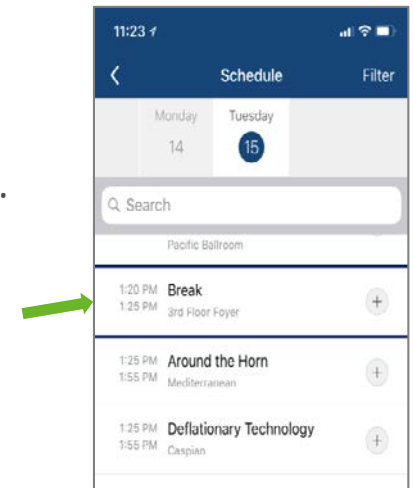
11:23

Schedule

Filter

Monday
14

Tuesday
15

Search

Pacific Ballroom

1:20 PM
1:25 PM
Break
3rd Floor Foyer

1:25 PM
1:55 PM
Around the Horn
Mediterranean

1:25 PM
1:55 PM
Deflationary Technology
Caspian